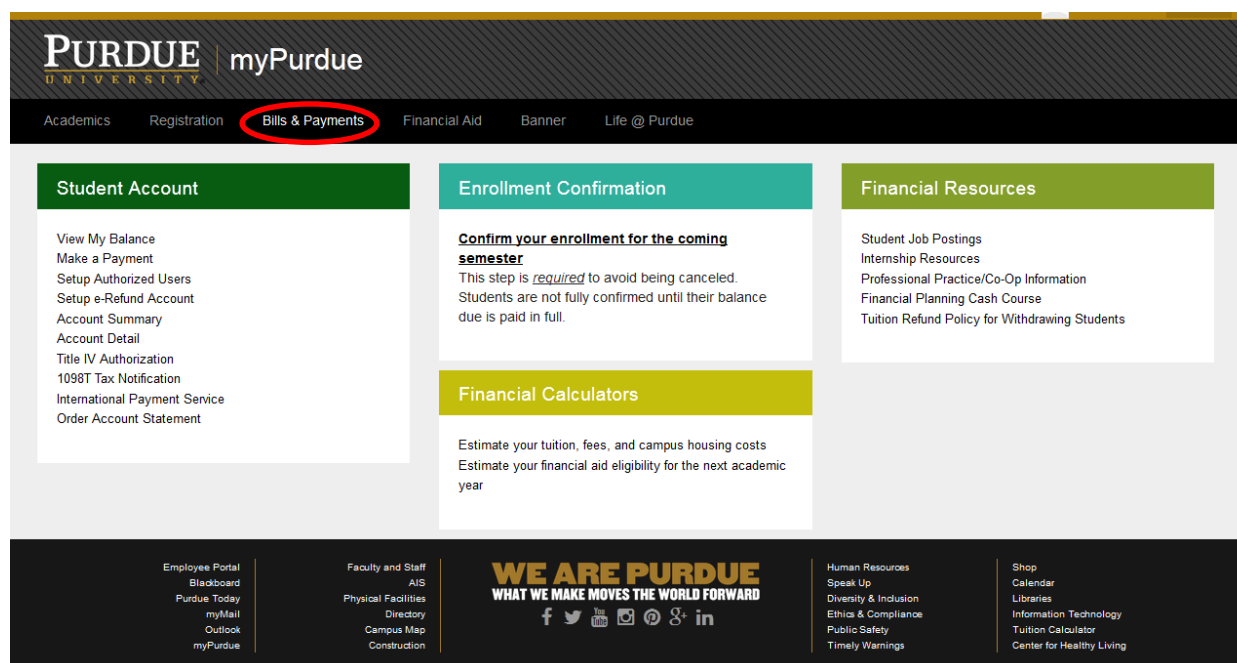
PURDUE UNIVERSITY | myPurdue

Academics Registration Bills & Payments Financial Aid Banner Life @ Purdue

Student Account

View My Balance
Make a Payment
Setup Authorized Users
Setup e-Refund Account
Account Summary
Account Detail
Title IV Authorization
1098T Tax Notification
International Payment Service
Order Account Statement

Enrollment Confirmation

Confirm your enrollment for the coming semester
This step is required to avoid being canceled. Students are not fully confirmed until their balance due is paid in full.

Financial Calculators

Estimate your tuition, fees, and campus housing costs
Estimate your financial aid eligibility for the next academic year

Financial Resources

Student Job Postings
Internship Resources
Professional Practice/Co-Op Information
Financial Planning Cash Course
Tuition Refund Policy for Withdrawing Students

Employee Portal
Blackboard
Purdue Today
myMail
Outlook
myPurdue

Faculty and Staff
AIS
Physical Facilities
Directory
Campus Map
Construction

WE ARE PURDUE
WHAT WE MAKE MOVES THE WORLD FORWARD

Human Resources
Speak Up
Diversity & Inclusion
Ethics & Compliance
Public Safety
Timely Warnings

Shop
Calendar
Libraries
Information Technology
Tuition Calculator
Center for Healthy Living